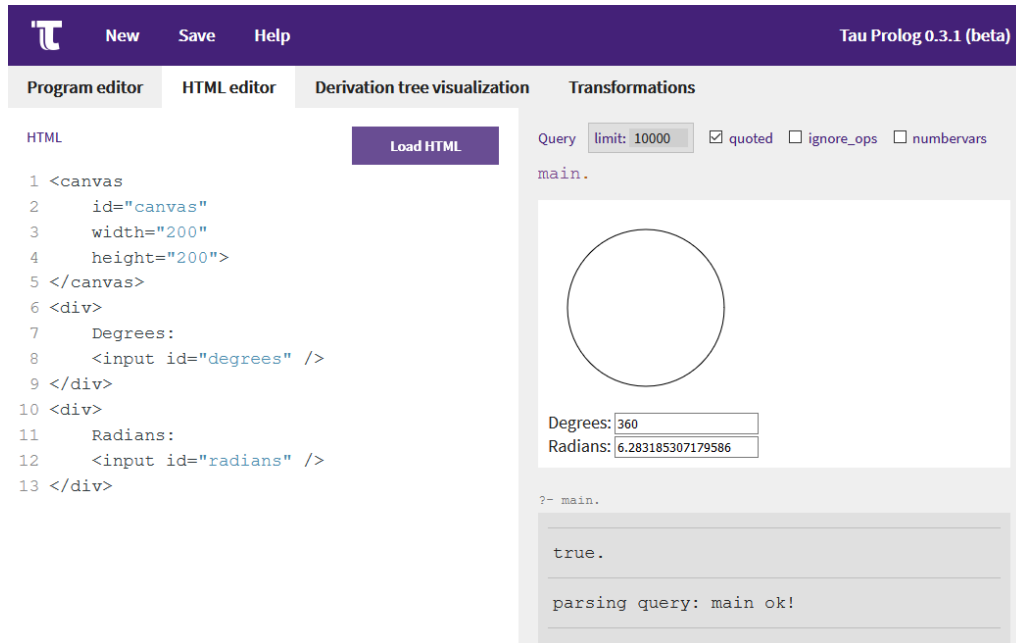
New Save Help

Tau Prolog 0.3.1 (beta)

Program editor HTML editor Derivation tree visualization Transformations

HTML

Load HTML

1 <canvas
2 id="canvas"
3 width="200"
4 height="200">
5 </canvas>
6 <div>
7 Degrees:
8 <input id="degrees" />
9 </div>
10 <div>
11 Radians:
12 <input id="radians" />
13 </div>

Query limit: 10000 ☑ quoted ☐ ignore_ops ☐ numbervars

main.

Degrees: 360
Radians: 6.283185307179586

?- main.

true.

parsing query: main ok!